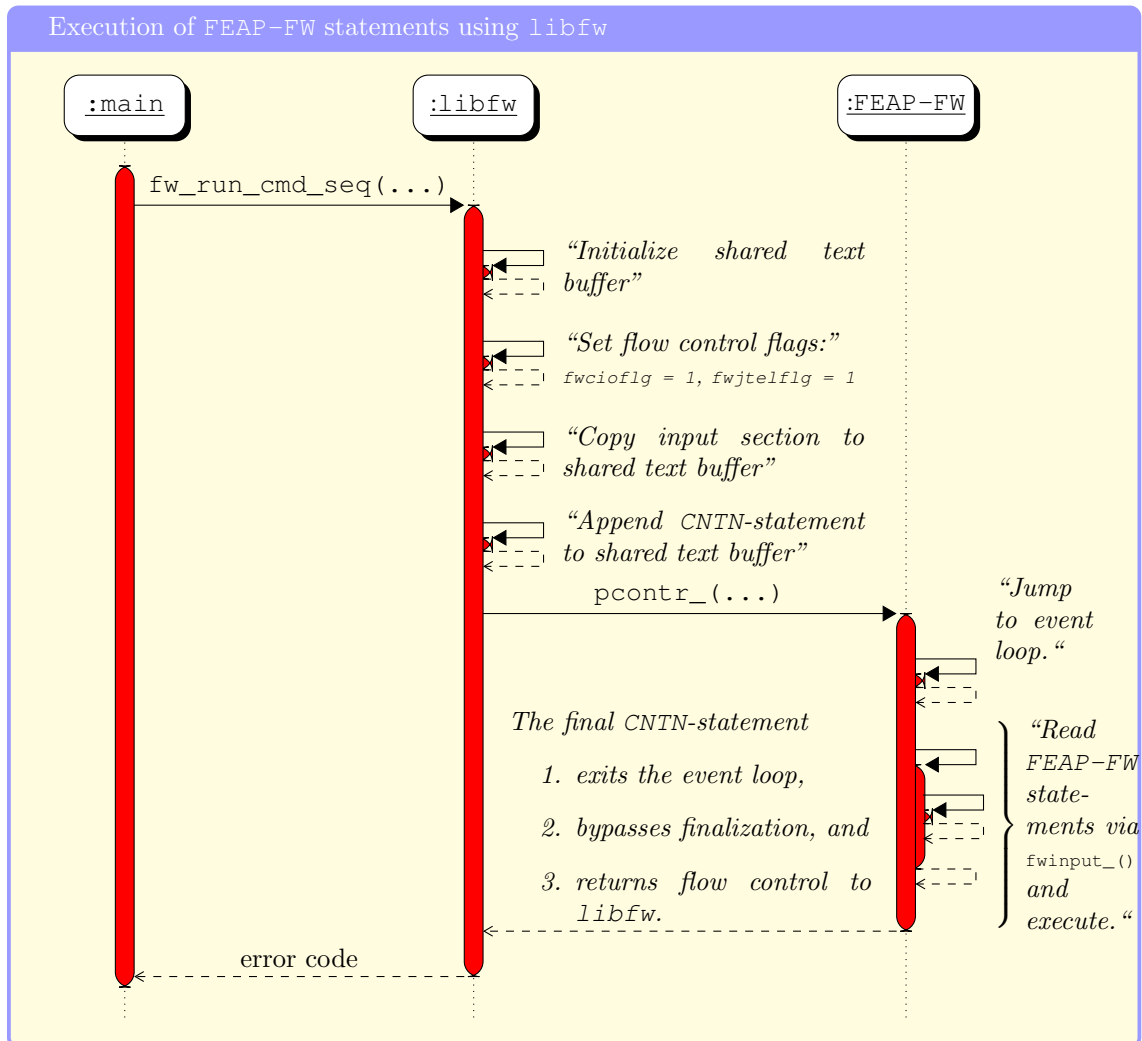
Execution of FEAP-FW statements using libfw

:main

:libfw

:FEAP-FW

fw_run_cmd_seq(...)

"Initialize shared text buffer"

"Set flow control flags:"
fwcioflg = 1, fwjtelflg = 1

"Copy input section to shared text buffer"

"Append CNTN-statement to shared text buffer"

pcontr_(...)

"Jump to event loop."

The final CNTN-statement

1. exits the event loop,

2. bypasses finalization, and

3. returns flow control to libfw.

"Read FEAP-FW statements via fwinput_() and execute."

error code